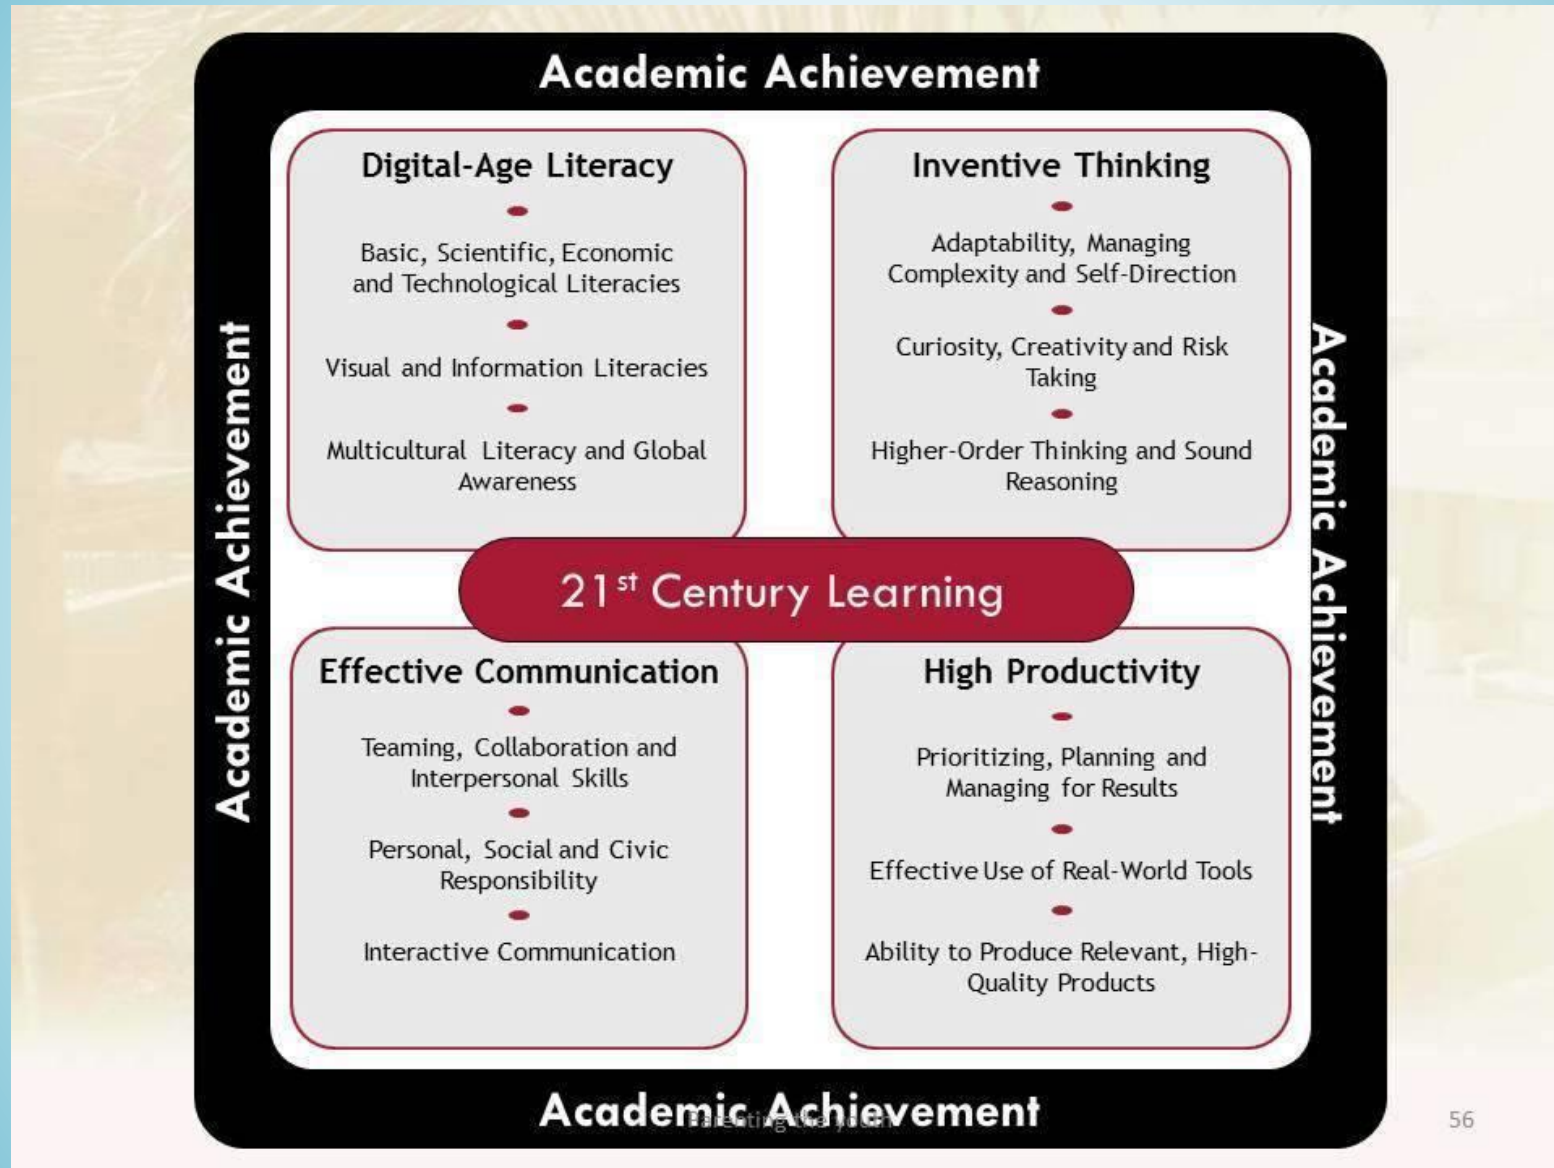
Academic Achievement

Academic Achievement

Academic Achievement

Digital-Age Literacy

Basic, Scientific, Economic and Technological Literacies

Visual and Information Literacies

Multicultural Literacy and Global Awareness

Inventive Thinking

Adaptability, Managing Complexity and Self-Direction

Curiosity, Creativity and Risk Taking

Higher-Order Thinking and Sound Reasoning

$21^{st}$ Century Learning

Effective Communication

Teaming, Collaboration and Interpersonal Skills

Personal, Social and Civic Responsibility

Interactive Communication

High Productivity

Prioritizing, Planning and Managing for Results

Effective Use of Real-World Tools

Ability to Produce Relevant, High-Quality Products

Academic Achievement

Parenting the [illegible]

56